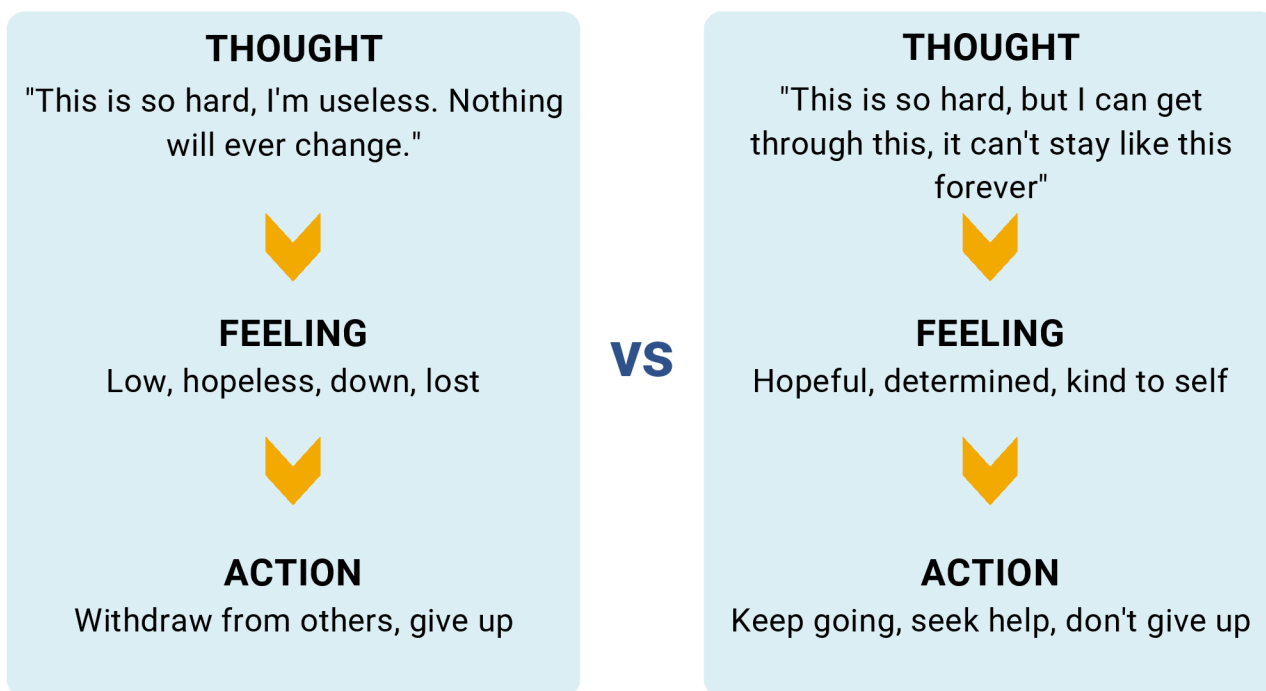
THOUGHT
"This is so hard, I'm useless. Nothing will ever change."

FEELING
Low, hopeless, down, lost

ACTION
Withdraw from others, give up

VS

THOUGHT
"This is so hard, but I can get through this, it can't stay like this forever"

FEELING
Hopeful, determined, kind to self

ACTION
Keep going, seek help, don't give up